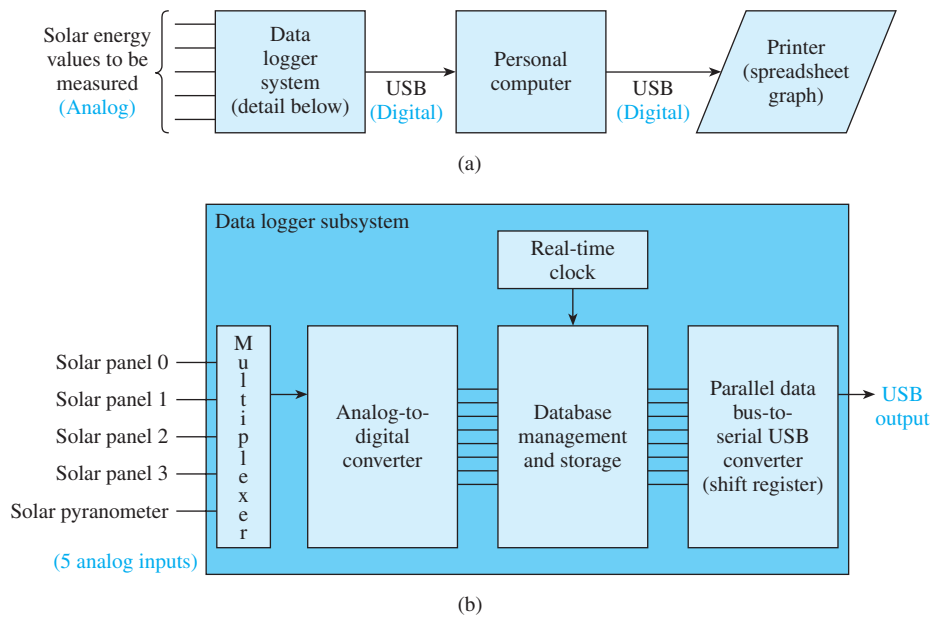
Solar energy values to be measured (Analog)

Data logger system (detail below)

USB (Digital)

Personal computer

USB (Digital)

Printer (spreadsheet graph)

(a)

Data logger subsystem

Real-time clock

Solar panel 0
Solar panel 1
Solar panel 2
Solar panel 3
Solar pyranometer

(5 analog inputs)

M u l t i p l e x e r

Analog-to-digital converter

Database management and storage

Parallel data bus-to-serial USB converter (shift register)

USB output

(b)